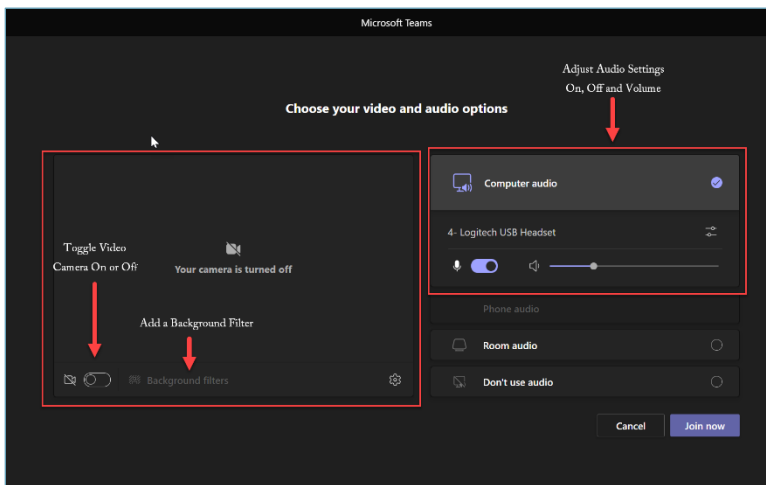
Microsoft Teams

Adjust Audio Settings
On, Off and Volume

Choose your video and audio options

Toggle Video
Camera On or Off

Your camera is turned off

Add a Background Filter

Background filters

Computer audio

4- Logitech USB Headset

Phone audio

Room audio

Don't use audio

Cancel

Join now